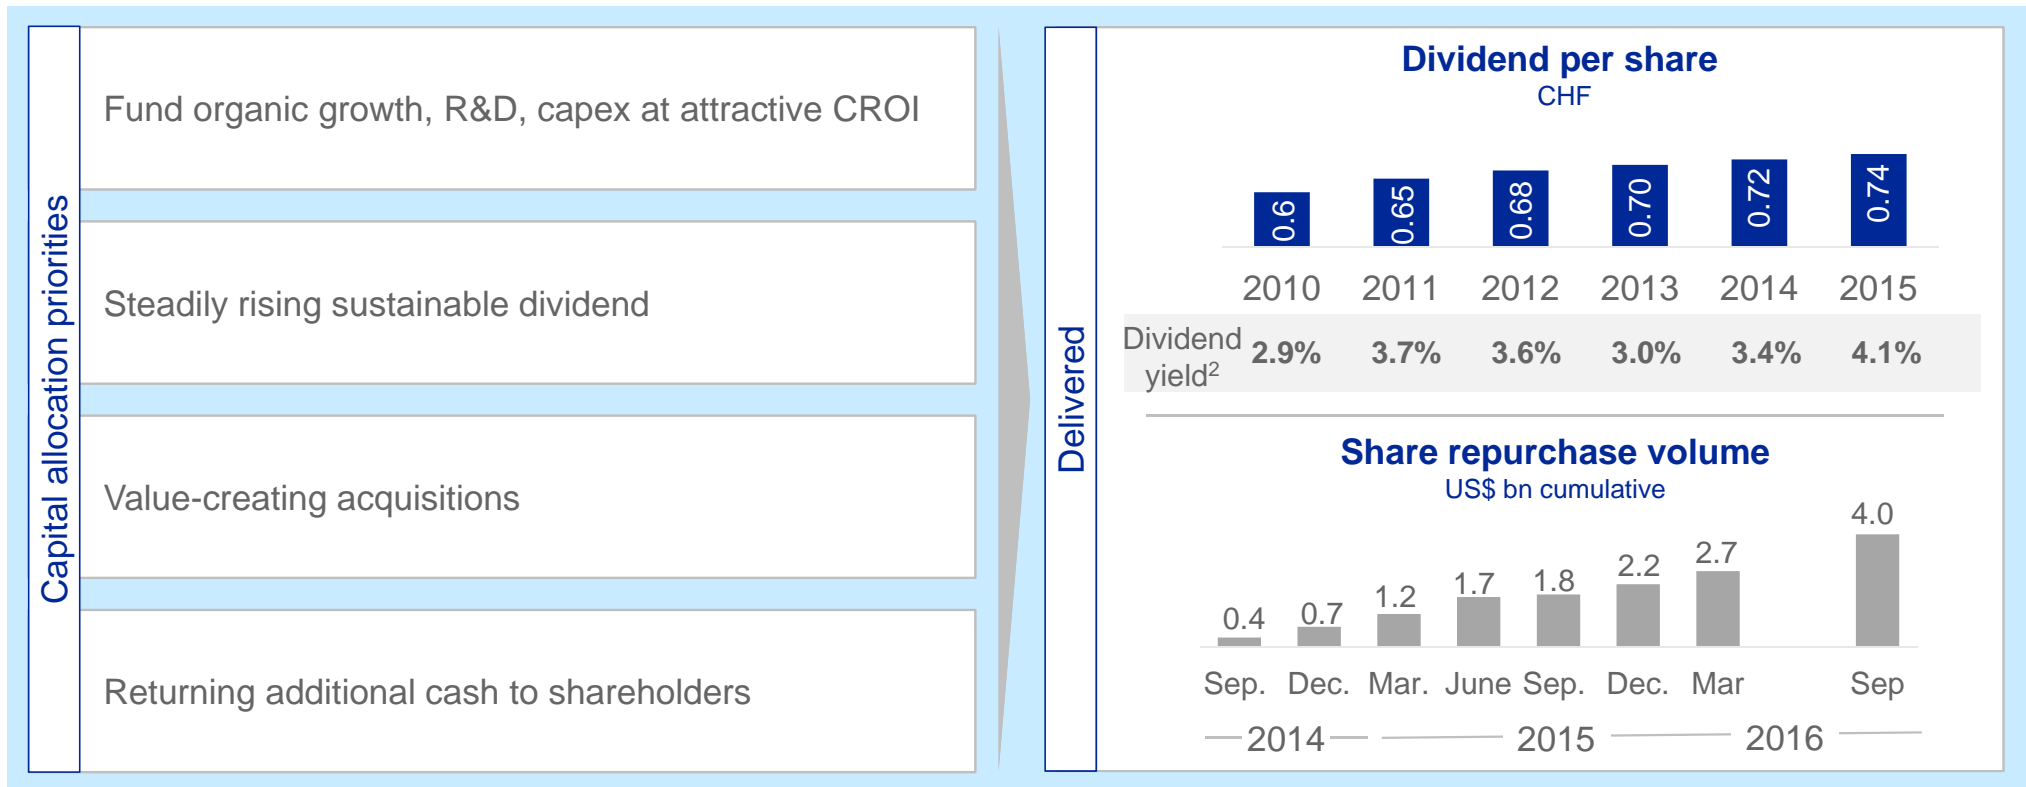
Capital allocation priorities

Fund organic growth, R&D, capex at attractive CROI

Steadily rising sustainable dividend

Value-creating acquisitions

Returning additional cash to shareholders

Delivered

Dividend per share
CHF

0.6 0.65 0.68 0.70 0.72 0.74

| | 2010 | 2011 | 2012 | 2013 | 2014 | 2015 |
|---|---|---|---|---|---|---|
| Dividend yield$^2$ | 2.9% | 3.7% | 3.6% | 3.0% | 3.4% | 4.1% |

Share repurchase volume
US$ bn cumulative

0.4 0.7 1.2 1.7 1.8 2.2 2.7 4.0

Sep. Dec. Mar. June Sep. Dec. Mar Sep

2014 2015 2016